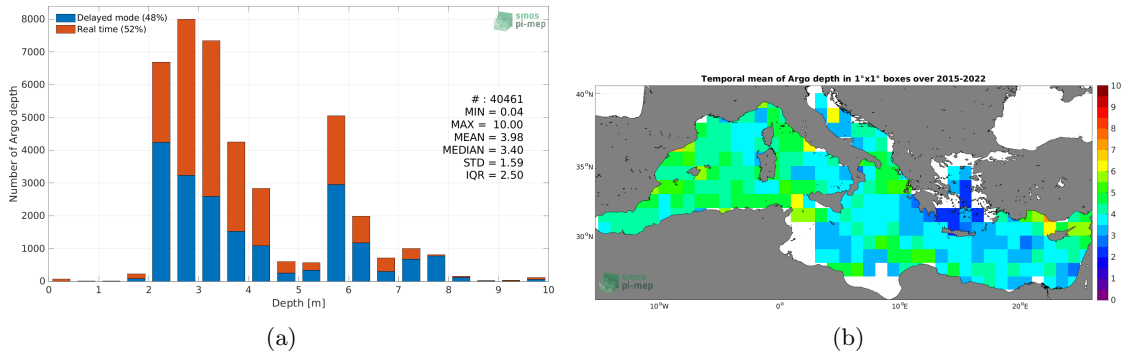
Delayed mode (48%)
Real time (52%)

smos pi-mep

Number of Argo depth

8000
7000
6000
5000
4000
3000
2000
1000
0

# : 40461
MIN = 0.04
MAX = 10.00
MEAN = 3.98
MEDIAN = 3.40
STD = 1.59
IQR = 2.50

0 1 2 3 4 5 6 7 8 9 10
Depth [m]

(a)

Temporal mean of Argo depth in 1°x1° boxes over 2015-2022

40°N
35°N
30°N

10°W 0° 10°E 20°E

smos pi-mep

10
9
8
7
6
5
4
3
2
1
0

(b)